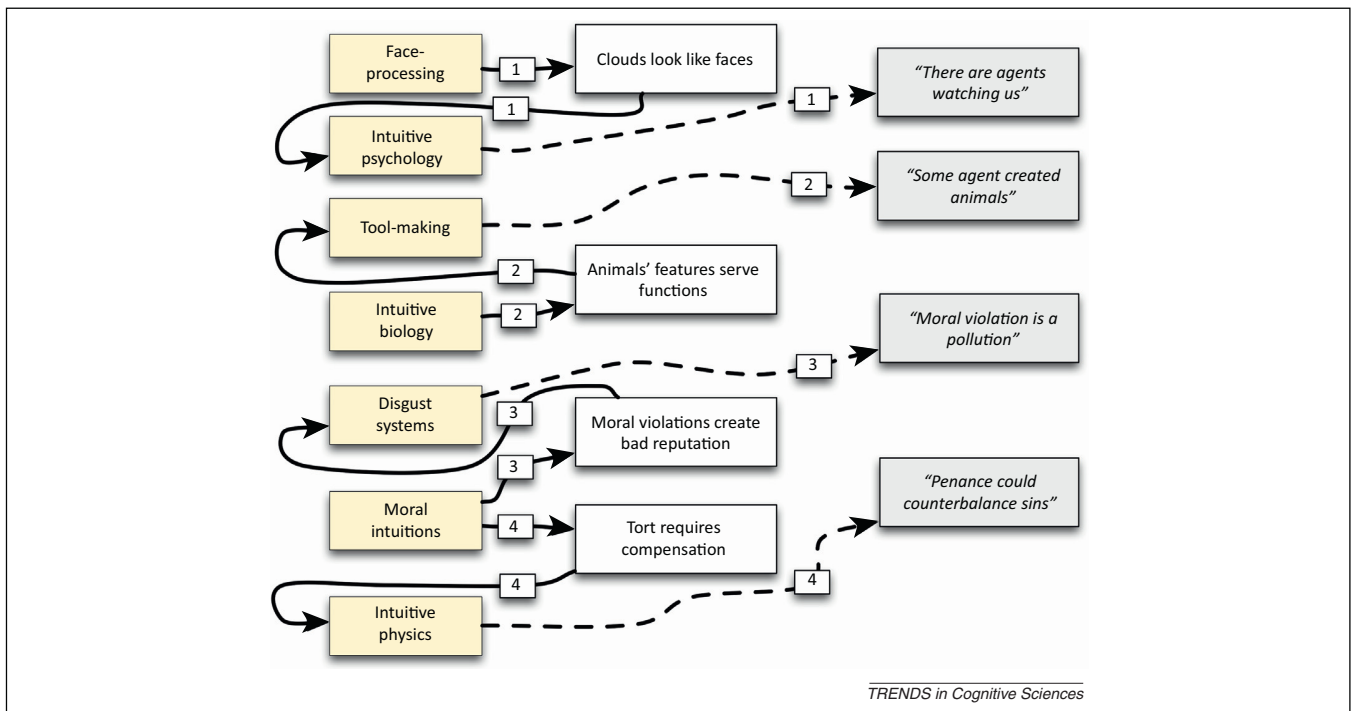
Face-processing

1

Clouds look like faces

1

1

"There are agents watching us"

Intuitive psychology

2

"Some agent created animals"

Tool-making

2

Animals' features serve functions

Intuitive biology

2

"Moral violation is a pollution"

3

Disgust systems

3

Moral violations create bad reputation

3

Moral intuitions

4

Tort requires compensation

"Penance could counterbalance sins"

4

4

Intuitive physics

TRENDS in Cognitive Sciences